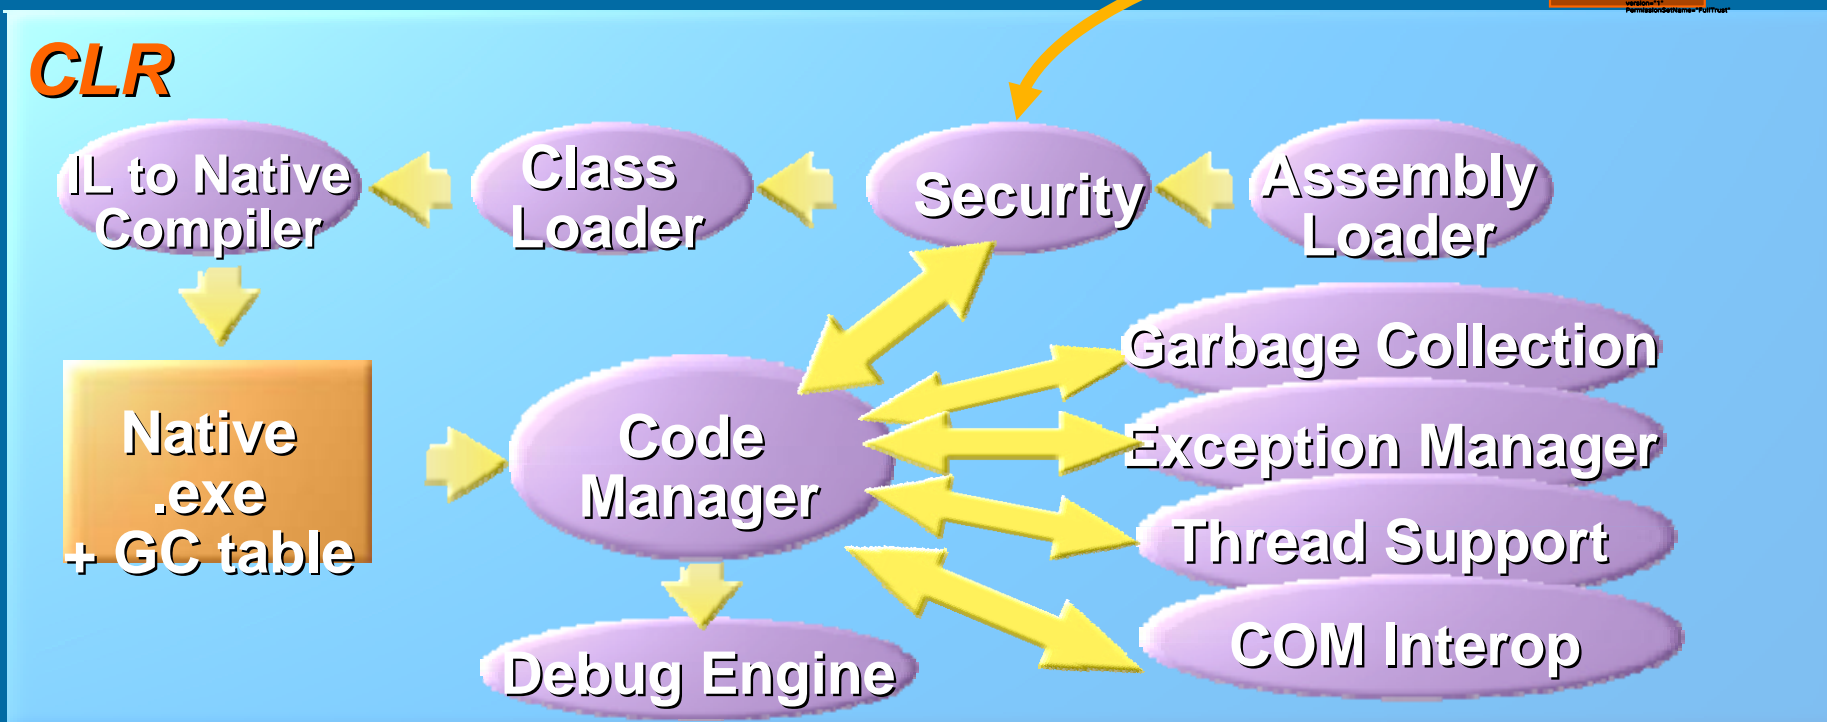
CLR

IL to Native Compiler

Class Loader

Security

Assembly Loader

Native .exe + GC table

Code Manager

Garbage Collection

Exception Manager

Thread Support

COM Interop

Debug Engine

version="1" PermissionSetName="FullTrust"